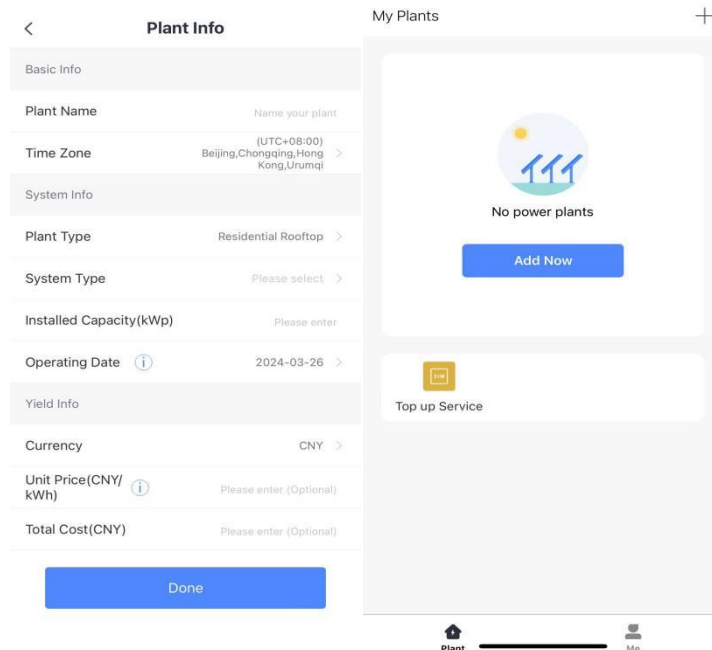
<
Plant Info

Basic Info

Plant Name
Name your plant

Time Zone
(UTC+08:00) Beijing,Chongqing,Hong Kong,Urumqi >

System Info

Plant Type
Residential Rooftop >

System Type
Please select >

Installed Capacity(kWp)
Please enter

Operating Date
2024-03-26 >

Yield Info

Currency
CNY >

Unit Price(CNY/kWh)
Please enter (Optional)

Total Cost(CNY)
Please enter (Optional)

Done

My Plants
+

No power plants

Add Now

SIM

Top up Service

Plant
Me